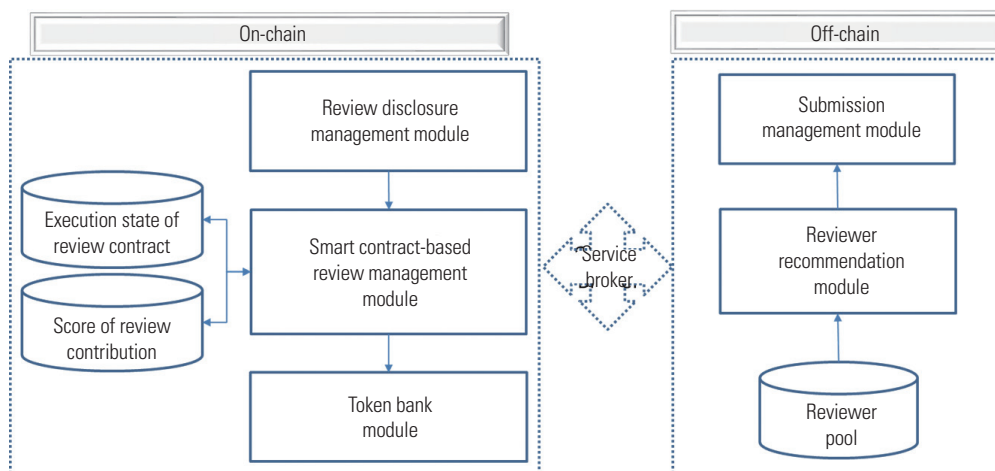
On-chain

Off-chain

Review disclosure management module

Execution state of review contract

Smart contract-based review management module

Score of review contribution

Token bank module

Service broker

Submission management module

Reviewer recommendation module

Reviewer pool